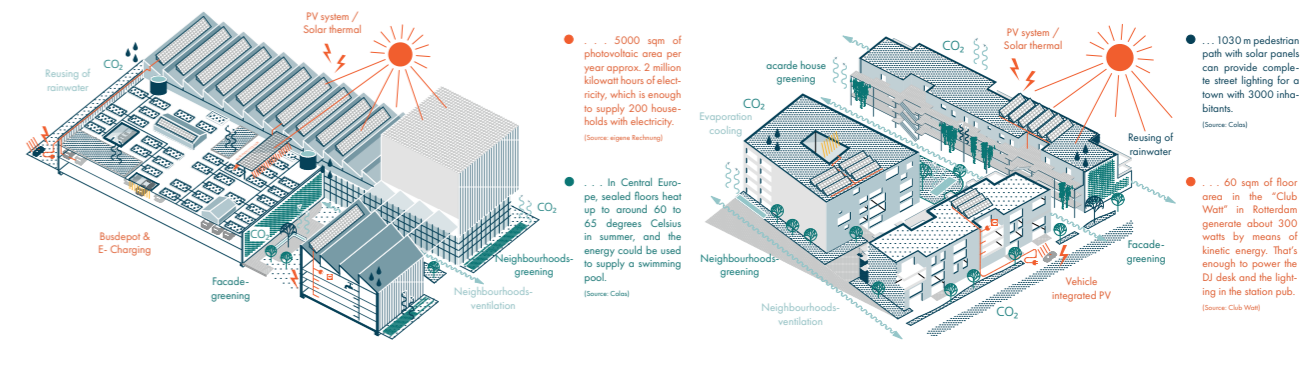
PV system / Solar thermal

CO$_2$

Reusing of rainwater

CO$_2$

CO$_2$

Busdepot & E- Charging

Facade-greening

Neighbourhoods-greening

Neighbourhoods-ventilation

. . . 5000 sqm of photovoltaic area per year approx. 2 million kilowatt hours of electricity, which is enough to supply 200 households with electricity.

(Source: eigene Rechnung)

. . . In Central Europe, sealed floors heat up to around 60 to 65 degrees Celsius in summer, and the energy could be used to supply a swimming pool.

(Source: Colas)

PV system / Solar thermal

acarde house greening

CO$_2$

CO$_2$

Evaporation cooling

Reusing of rainwater

Neighbourhoods-greening

Neighbourhoods-ventilation

Facade-greening

Vehicle integrated PV

CO$_2$

. . . 1030 m pedestrian path with solar panels can provide complete street lighting for a town with 3000 inhabitants.

(Source: Colas)

. . . 60 sqm of floor area in the "Club Watt" in Rotterdam generate about 300 watts by means of kinetic energy. That's enough to power the DJ desk and the lighting in the station pub.

(Source: Club Watt)